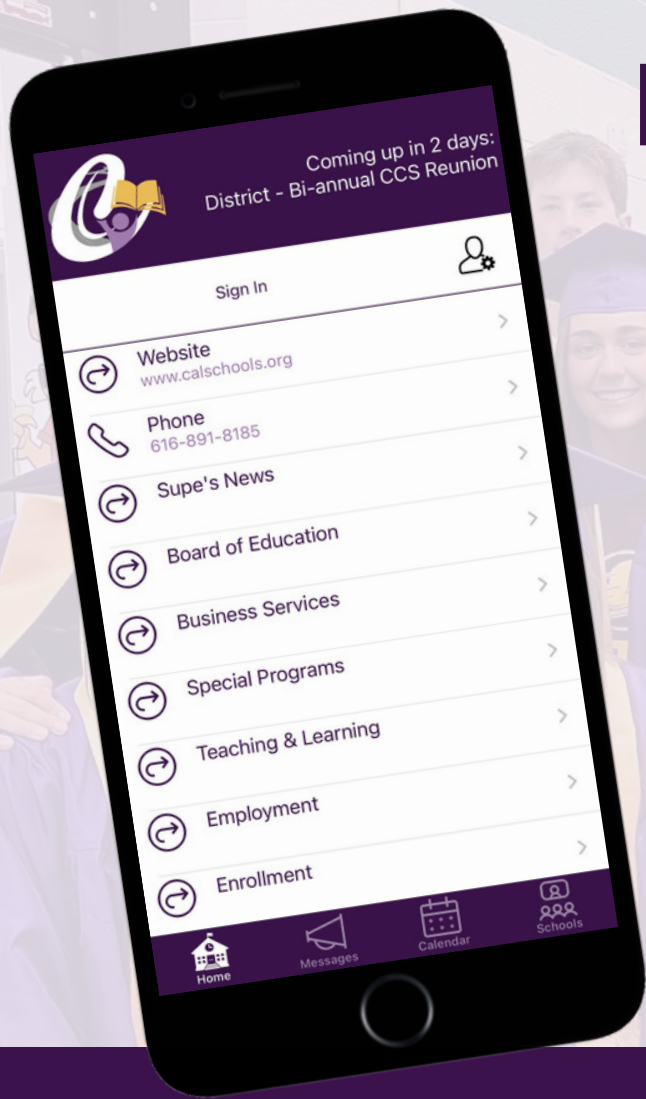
Coming up in 2 days:
District - Bi-annual CCS Reunion

Sign In

Website
www.calschools.org

Phone
616-891-8185

Supe's News

Board of Education

Business Services

Special Programs

Teaching & Learning

Employment

Enrollment

Home

Messages

Calendar

Schools